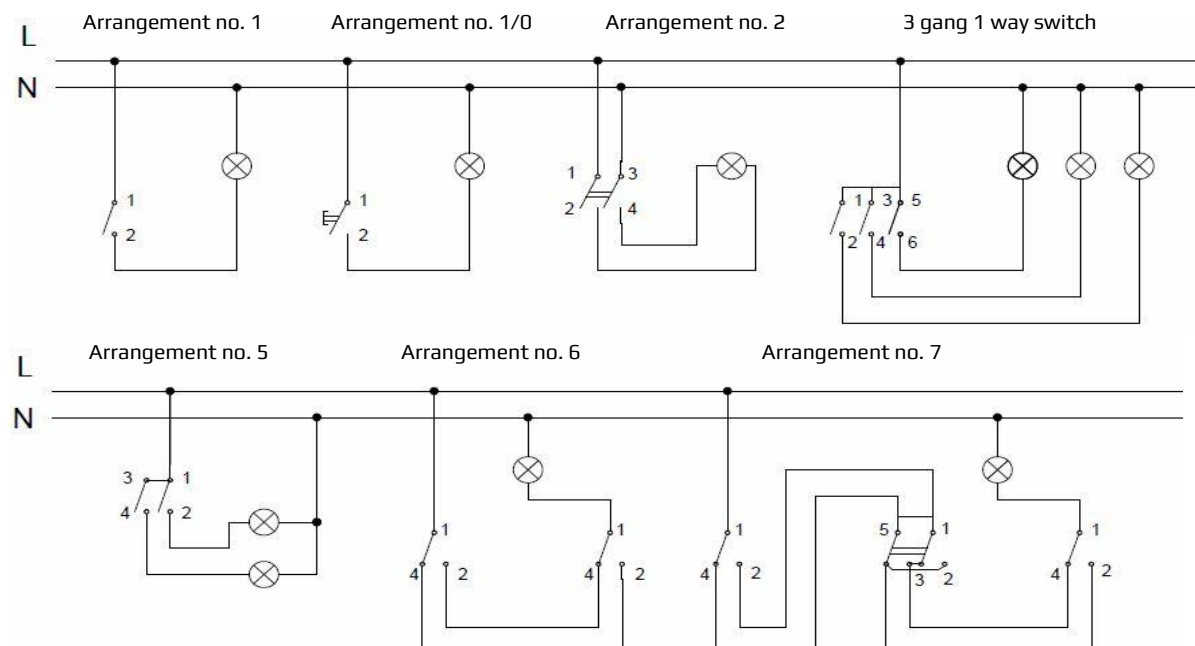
L
N
Arrangement no. 1
1
2
Arrangement no. 1/0
1
2
Arrangement no. 2
1
3
2
4
3 gang 1 way switch
1
3
5
2
4
6

L
N
Arrangement no. 5
3
1
4
2
Arrangement no. 6
1
4
2
1
4
2
Arrangement no. 7
1
4
2
5
1
3
2
1
4
2